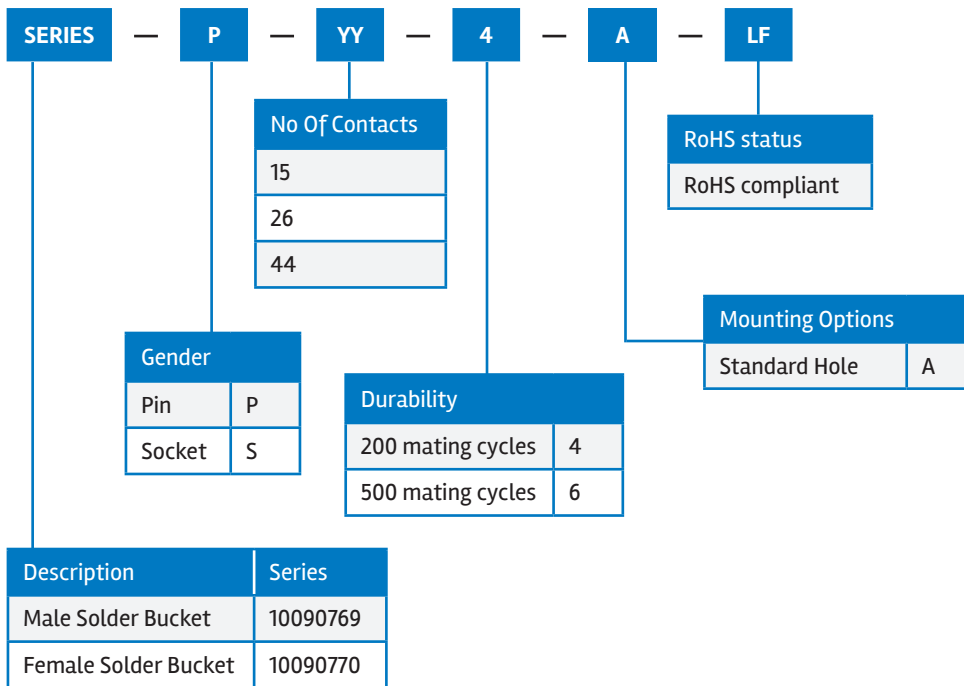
SERIES — P — YY — 4 — A — LF

| No Of Contacts |
|---|
| 15 |
| 26 |
| 44 |

| RoHS status |
|---|
| RoHS compliant |

| Mounting Options | |
|---|---|
| Standard Hole | A |

| Gender | |
|---|---|
| Pin | P |
| Socket | S |

| Durability | |
|---|---|
| 200 mating cycles | 4 |
| 500 mating cycles | 6 |

| Description | Series |
|---|---|
| Male Solder Bucket | 10090769 |
| Female Solder Bucket | 10090770 |